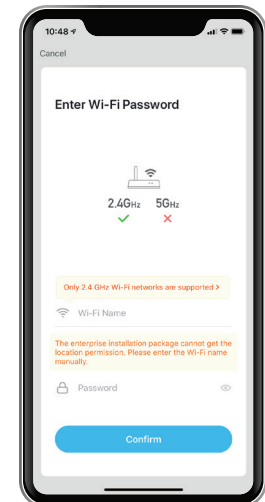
10:48

Cancel

Enter Wi-Fi Password

2.4GHz 5GHz

Only 2.4 GHz Wi-Fi networks are supported >

Wi-Fi Name

The enterprise installation package cannot get the location permission. Please enter the Wi-Fi name manually.

Password

Confirm